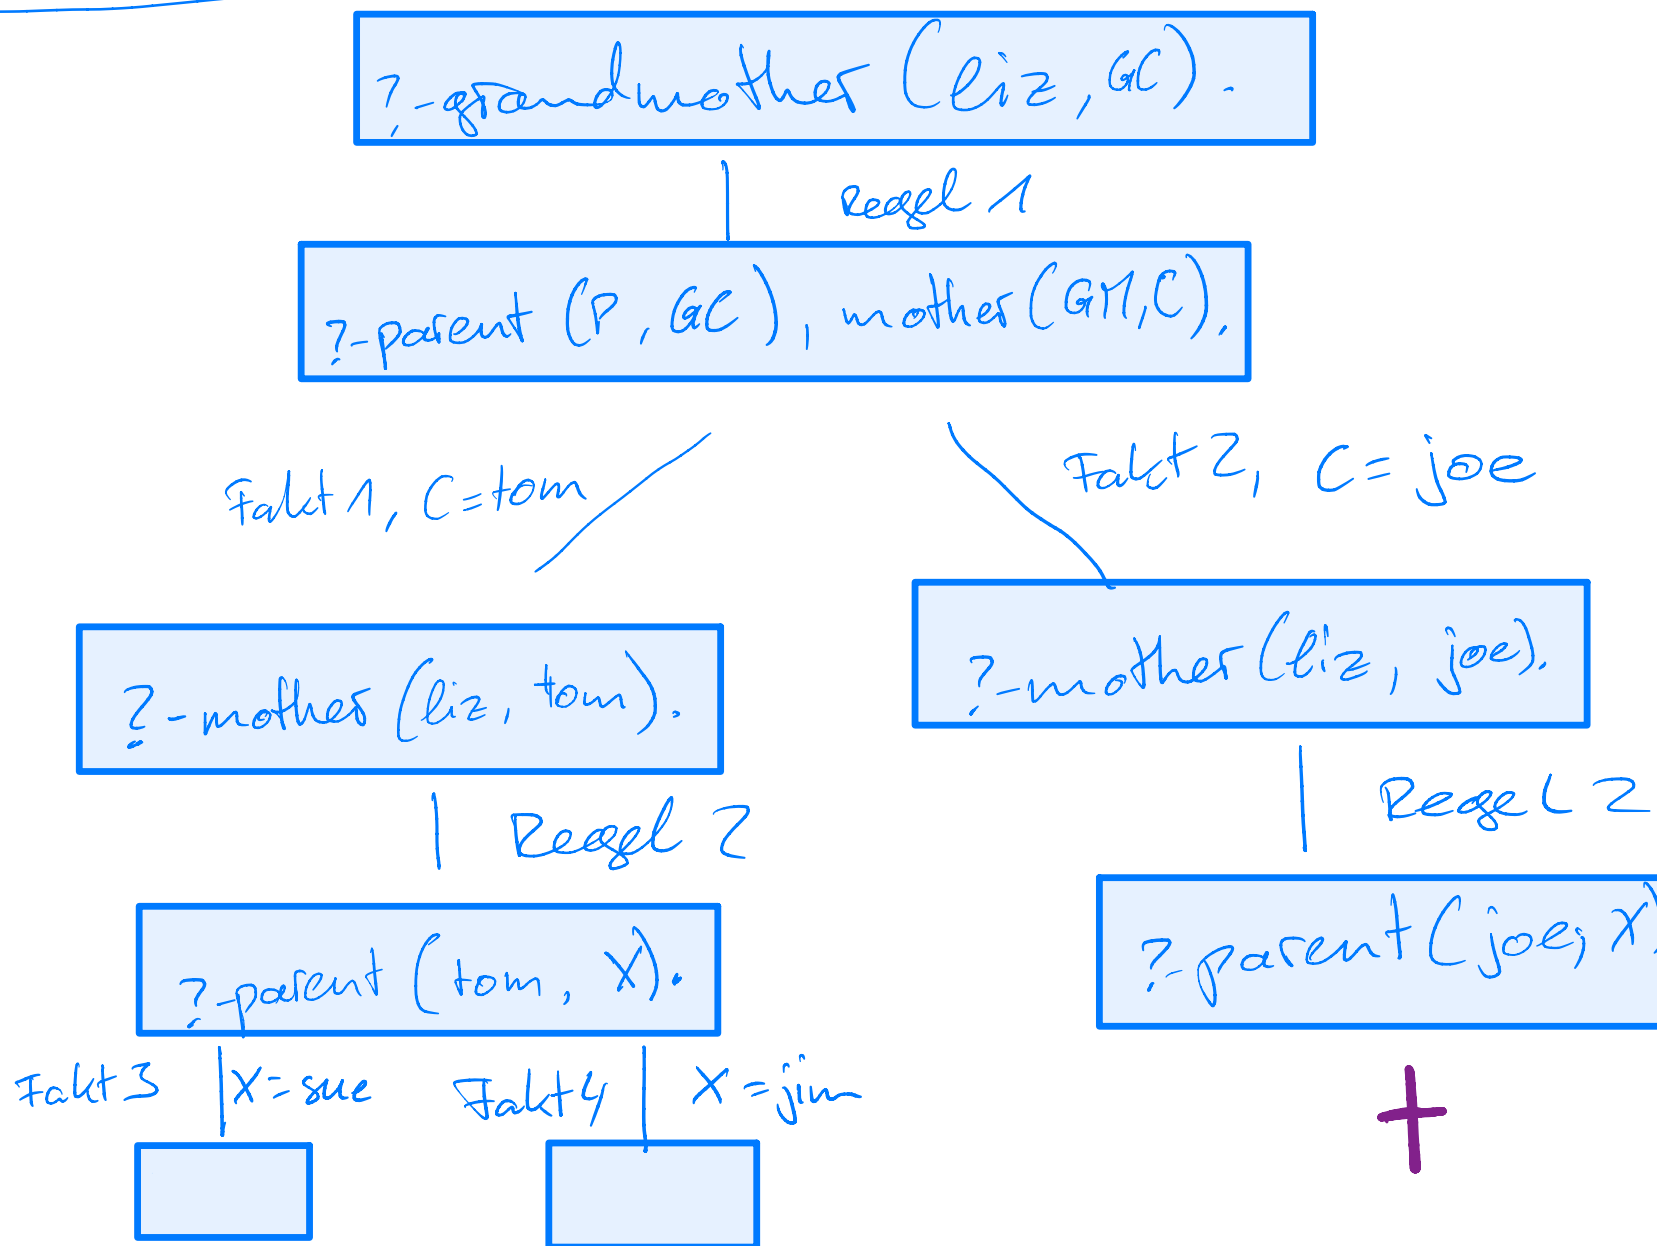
?-grandmother(liz, GC).

Regel 1

?-parent(P, GC), mother(GM,C).

Fakt 1, C=tom

Fakt 2, C=joe

?-mother(liz, tom).

?-mother(liz, joe).

Regel 2

Regel 2

?-parent(tom, X).

?-parent(joe, X

Fakt 3 | X=sue

Fakt 4 | X=jim

+